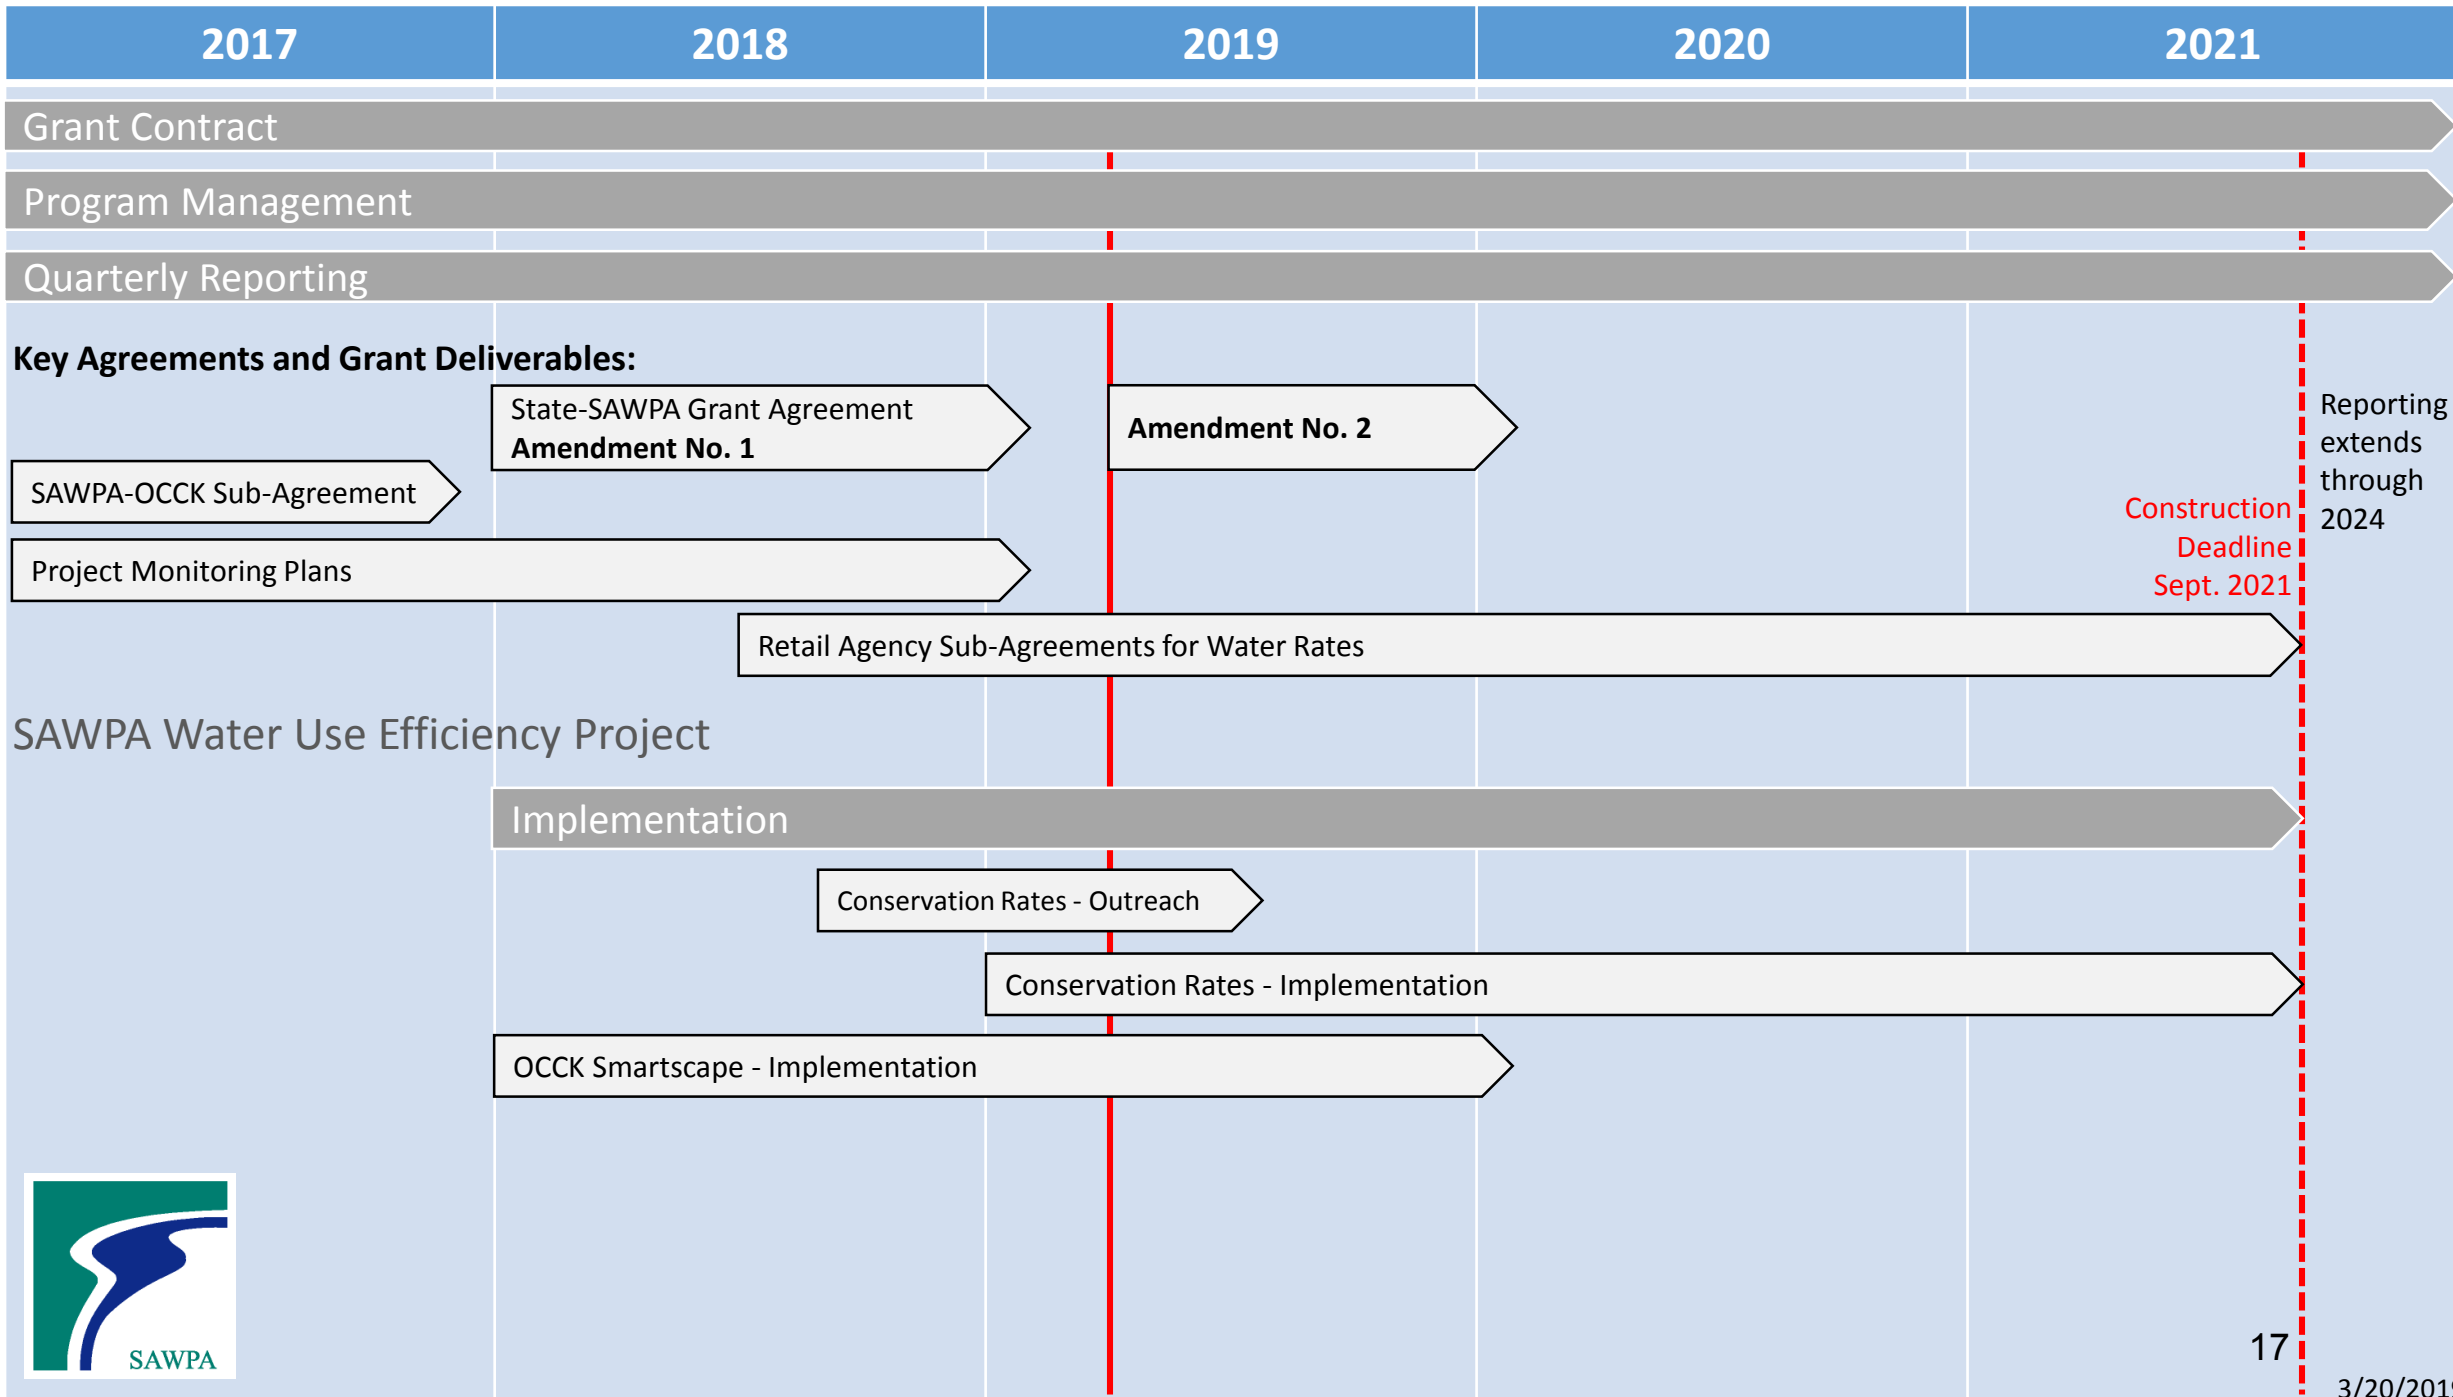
| 2017 | 2018 | 2019 | 2020 | 2021 |
|---|---|---|---|---|

Grant Contract

Program Management

Quarterly Reporting

Key Agreements and Grant Deliverables:

State-SAWPA Grant Agreement **Amendment No. 1**

**Amendment No. 2**

Reporting extends through 2024

SAWPA-OCCK Sub-Agreement

Construction Deadline Sept. 2021

Project Monitoring Plans

Retail Agency Sub-Agreements for Water Rates

SAWPA Water Use Efficiency Project

Implementation

Conservation Rates - Outreach

Conservation Rates - Implementation

OCCK Smartscape - Implementation

SAWPA

17

3/20/201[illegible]